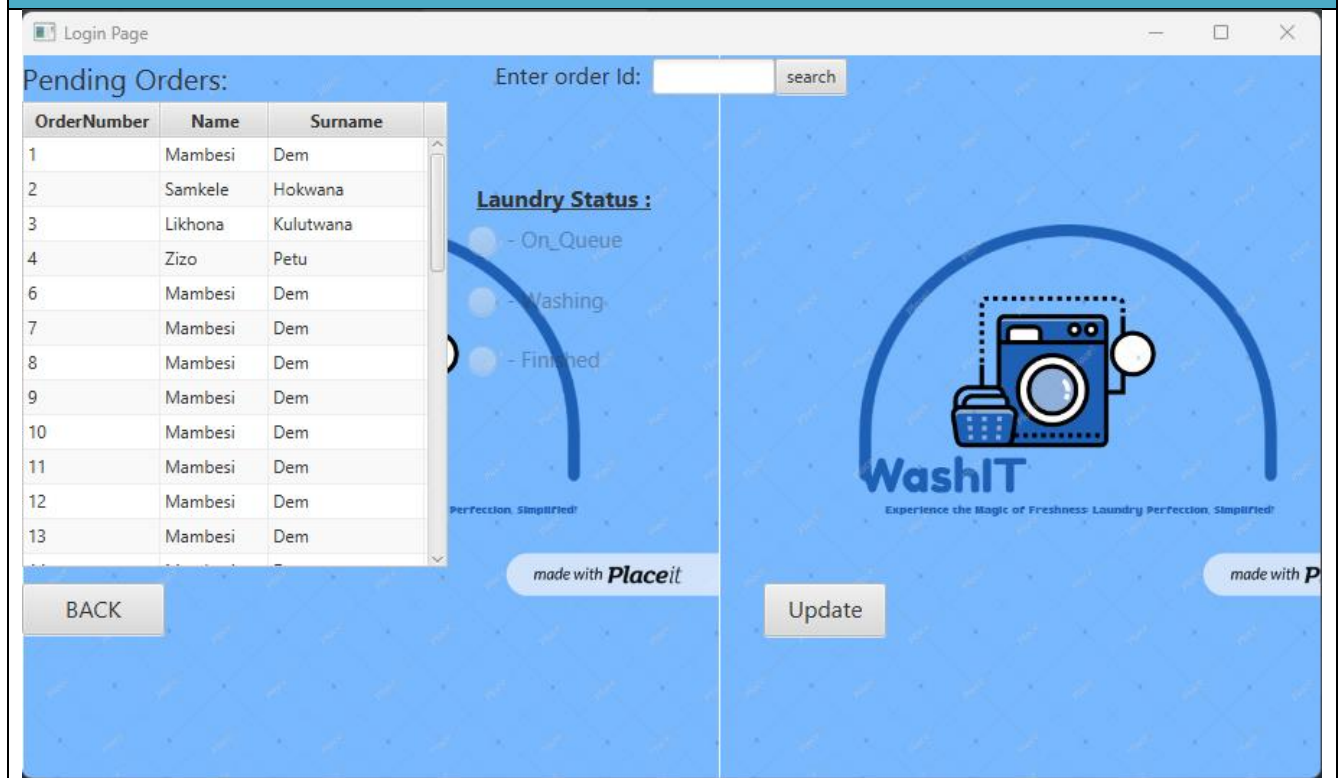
Login Page

Pending Orders:

Enter order Id: search

| OrderNumber | Name | Surname |
|---|---|---|
| 1 | Mambesi | Dem |
| 2 | Samkele | Hokwana |
| 3 | Likhona | Kulutwana |
| 4 | Zizo | Petu |
| 6 | Mambesi | Dem |
| 7 | Mambesi | Dem |
| 8 | Mambesi | Dem |
| 9 | Mambesi | Dem |
| 10 | Mambesi | Dem |
| 11 | Mambesi | Dem |
| 12 | Mambesi | Dem |
| 13 | Mambesi | Dem |

Laundry Status :

- On_Queue

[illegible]ashing

- Fin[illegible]hed

Perfection, Simplified!

made with Placeit

BACK

WashIT

Experience the Magic of Freshness: Laundry Perfection, Simplified!

made with P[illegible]

Update